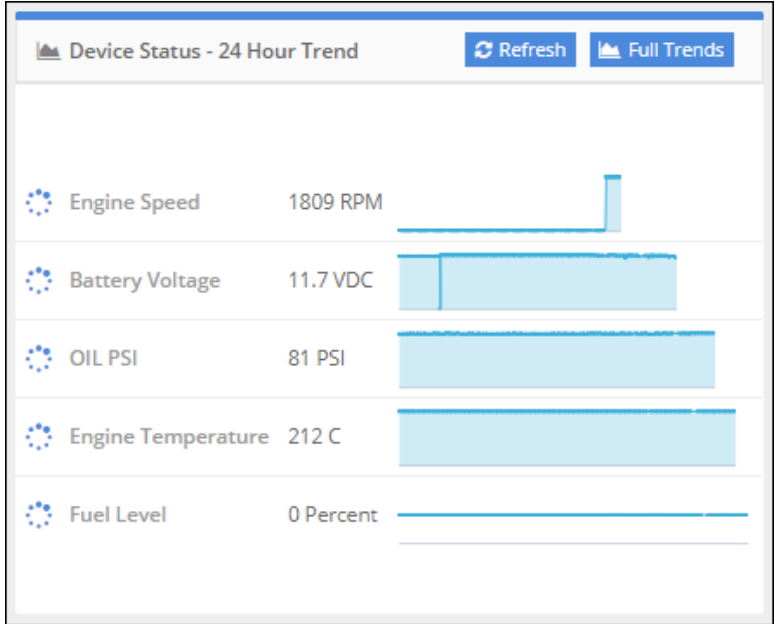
Device Status - 24 Hour Trend

Refresh

Full Trends

| | |
|---|---|
| Engine Speed | 1809 RPM |
| Battery Voltage | 11.7 VDC |
| OIL PSI | 81 PSI |
| Engine Temperature | 212 C |
| Fuel Level | 0 Percent |